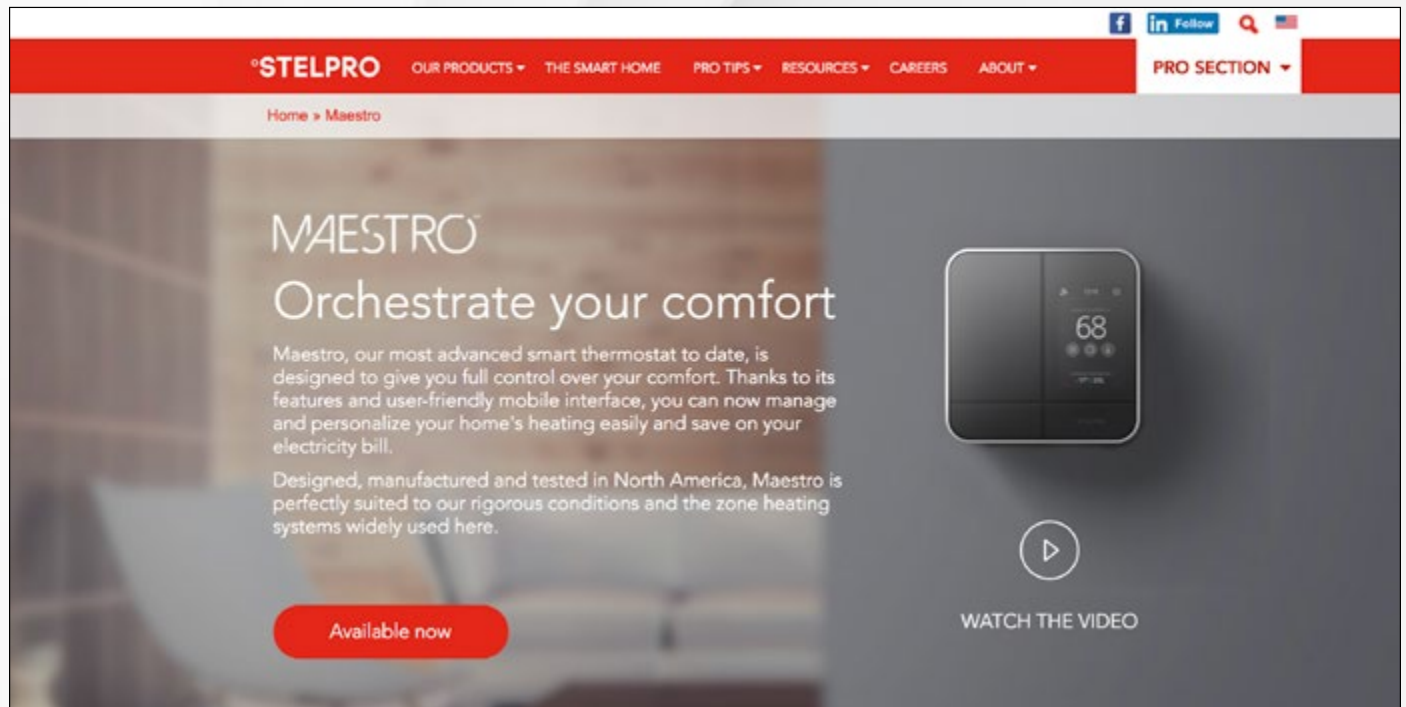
f in Follow

°STELPRO OUR PRODUCTS ▾ THE SMART HOME PRO TIPS ▾ RESOURCES ▾ CAREERS ABOUT ▾ PRO SECTION ▾

Home » Maestro

MAESTRO™

Orchestrate your comfort

Maestro, our most advanced smart thermostat to date, is designed to give you full control over your comfort. Thanks to its features and user-friendly mobile interface, you can now manage and personalize your home's heating easily and save on your electricity bill.

Designed, manufactured and tested in North America, Maestro is perfectly suited to our rigorous conditions and the zone heating systems widely used here.

Available now

68

WATCH THE VIDEO